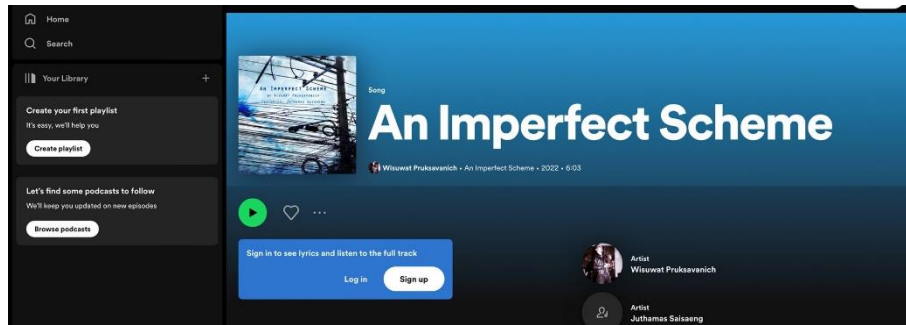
Home

Search

Your Library

+

Create your first playlist

It's easy, we'll help you

Create playlist

Let's find some podcasts to follow

We'll keep you updated on new episodes

Browse podcasts

An Imperfect Scheme

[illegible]

Song

An Imperfect Scheme

Wisuwat Pruksavanich • An Imperfect Scheme • 2022 • 5:03

...

Sign in to see lyrics and listen to the full track

Log in

Sign up

Artist

Wisuwat Pruksavanich

Artist

Juthamas Saisaeng